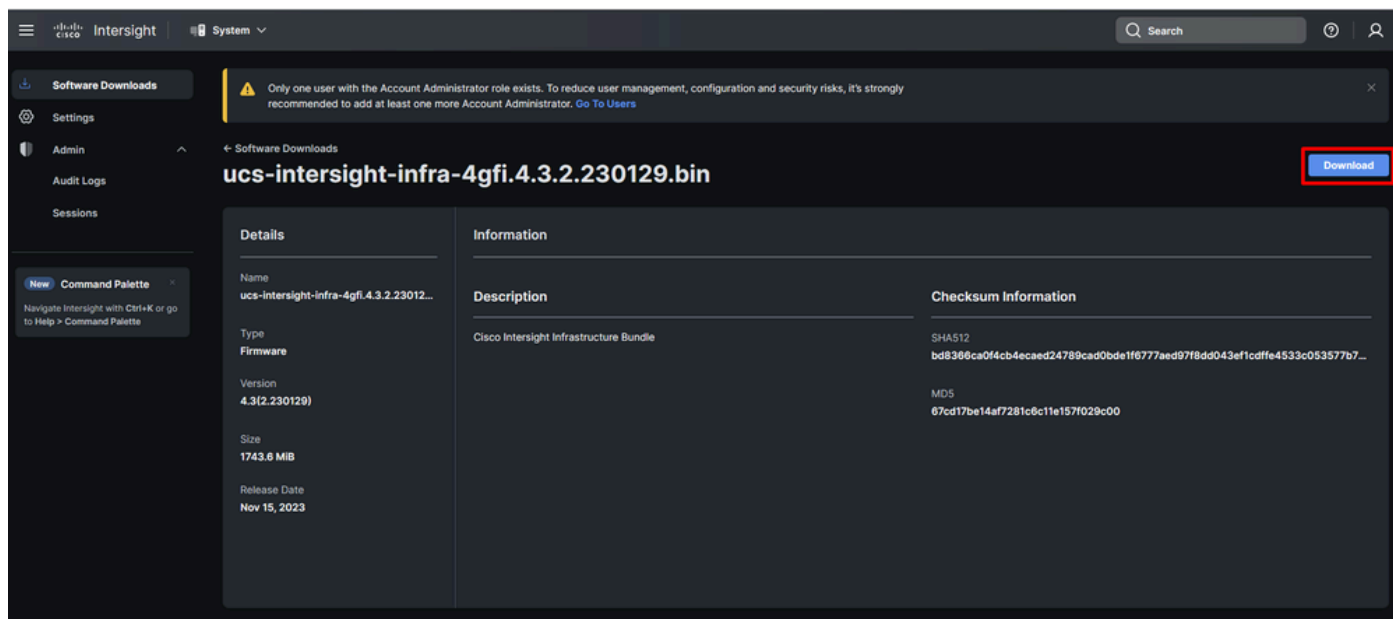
cisco Intersight System

Search

Software Downloads
Settings
Admin
Audit Logs
Sessions

New Command Palette
Navigate Intersight with Ctrl+K or go to Help > Command Palette

Only one user with the Account Administrator role exists. To reduce user management, configuration and security risks, it's strongly recommended to add at least one more Account Administrator. Go To Users

← Software Downloads
ucs-intersight-infra-4gfi.4.3.2.230129.bin

Download

Details

Name
ucs-intersight-infra-4gfi.4.3.2.23012...

Type
Firmware

Version
4.3(2.230129)

Size
1743.6 MiB

Release Date
Nov 15, 2023

Information

Description
Cisco Intersight Infrastructure Bundle

Checksum Information
SHA512
bd8366ca0f4cb4ecaed24789cad0bde1f6777aed97f8dd043ef1cdffe4533c053577b7...

MD5
67cd17be14af7281c6c11e157f029c00